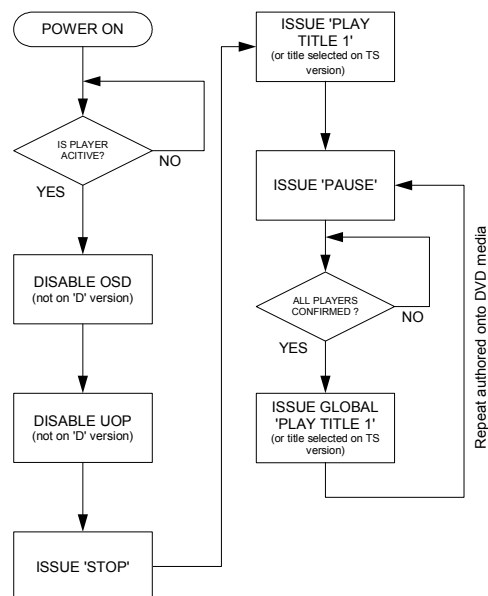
POWER ON

IS PLAYER ACITIVE?

NO

YES

DISABLE OSD
(not on 'D' version)

DISABLE UOP
(not on 'D' version)

ISSUE 'STOP'

ISSUE 'PLAY TITLE 1'
(or title selected on TS version)

ISSUE 'PAUSE'

ALL PLAYERS CONFIRMED ?

NO

YES

ISSUE GLOBAL 'PLAY TITLE 1'
(or title selected on TS version)

Repeat authored onto DVD media